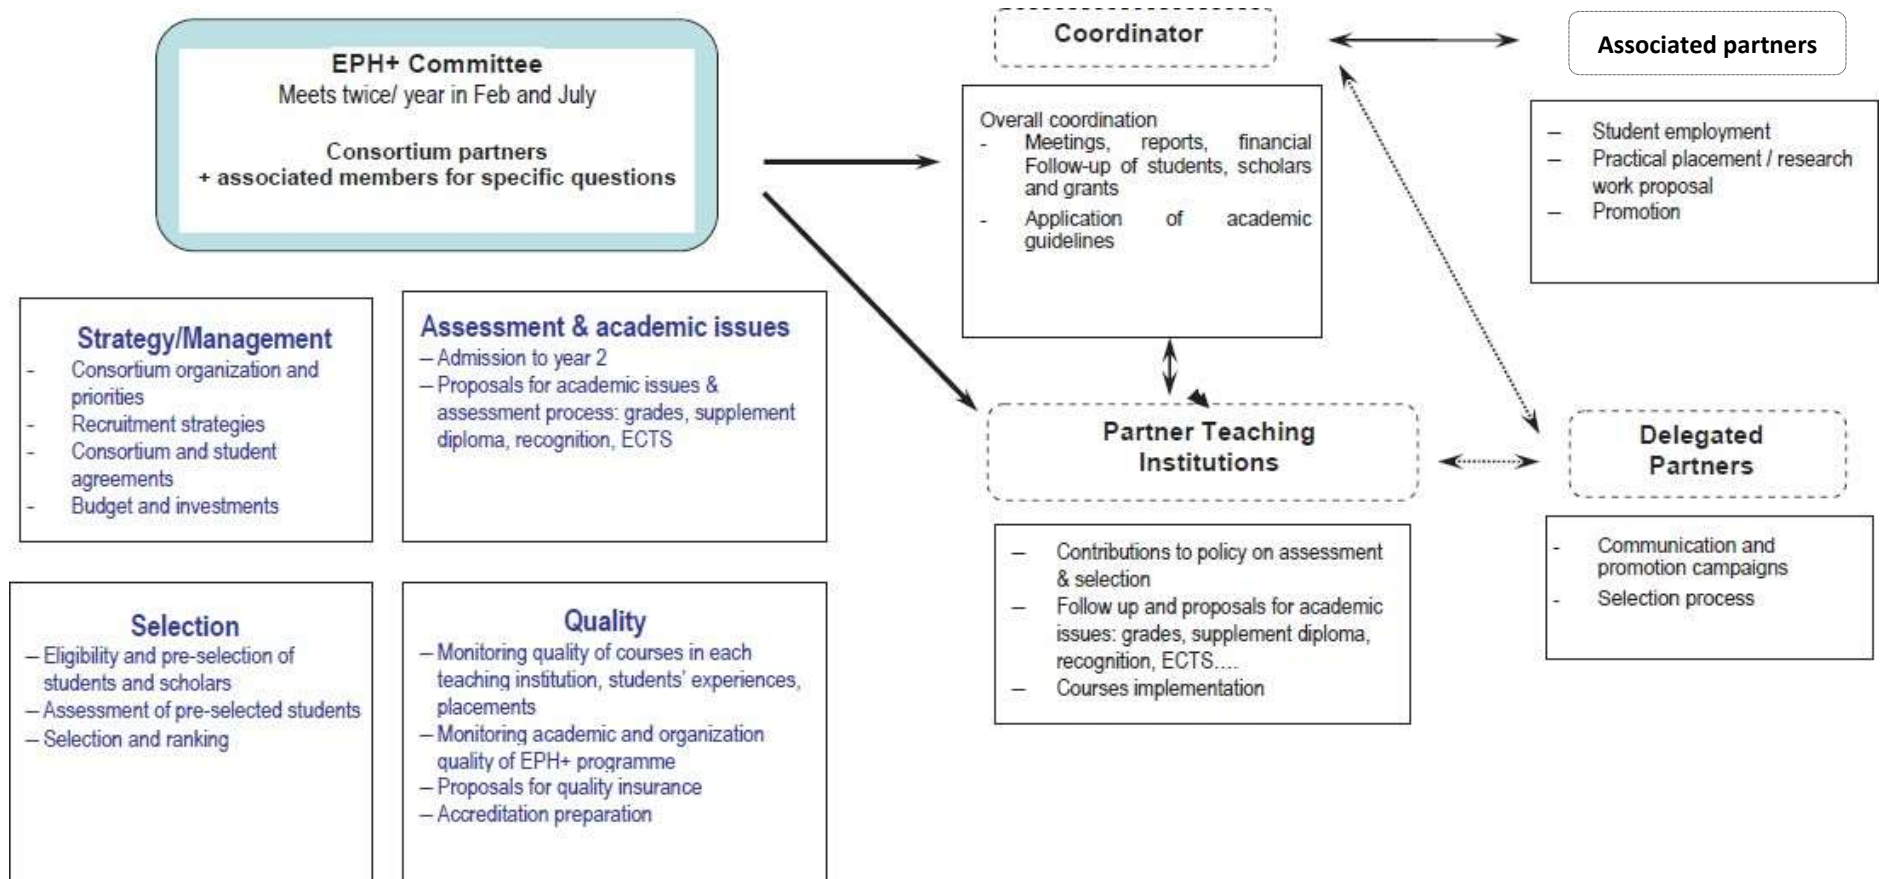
EPH+ Committee
Meets twice/ year in Feb and July

Consortium partners
+ associated members for specific questions

Coordinator

Associated partners

Overall coordination
- Meetings, reports, financial Follow-up of students, scholars and grants
- Application of academic guidelines

– Student employment
– Practical placement / research work proposal
– Promotion

Strategy/Management
- Consortium organization and priorities
- Recruitment strategies
- Consortium and student agreements
- Budget and investments

Assessment & academic issues
– Admission to year 2
– Proposals for academic issues & assessment process: grades, supplement diploma, recognition, ECTS

Partner Teaching Institutions

Delegated Partners

– Contributions to policy on assessment & selection
– Follow up and proposals for academic issues: grades, supplement diploma, recognition, ECTS....
– Courses implementation

- Communication and promotion campaigns
- Selection process

Selection
– Eligibility and pre-selection of students and scholars
– Assessment of pre-selected students
– Selection and ranking

Quality
– Monitoring quality of courses in each teaching institution, students' experiences, placements
– Monitoring academic and organization quality of EPH+ programme
– Proposals for quality insurance
– Accreditation preparation